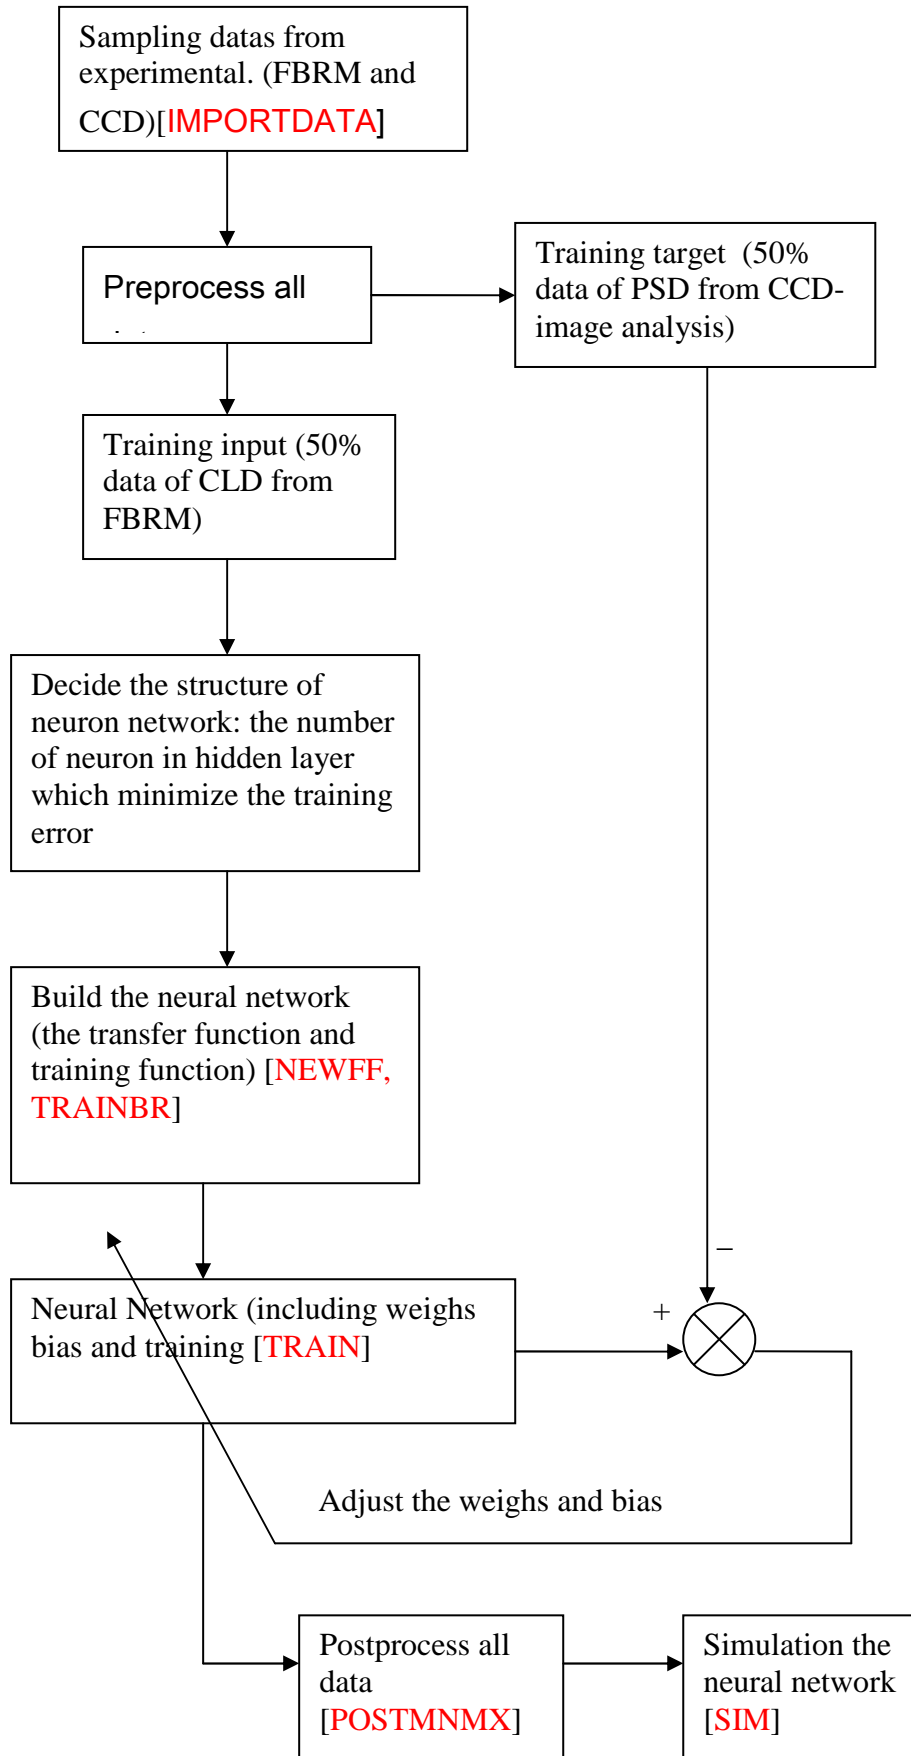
Sampling datas from experimental. (FBRM and CCD)[IMPORTDATA]

Preprocess all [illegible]

Training target (50% data of PSD from CCD-image analysis)

Training input (50% data of CLD from FBRM)

Decide the structure of neuron network: the number of neuron in hidden layer which minimize the training error

Build the neural network (the transfer function and training function) [NEWFF, TRAINBR]

–

+

Neural Network (including weighs bias and training [TRAIN]

Adjust the weighs and bias

Postprocess all data [POSTMNMX]

Simulation the neural network [SIM]